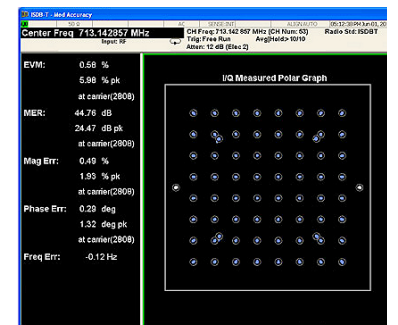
ISDB-T - Mod Accuracy
50 Ω AC SENSE:INT ALIGN AUTO 05:12:30 PM Jun 03, 20
Center Freq 713.142857 MHz
Input: RF
CH Freq: 713.142 857 MHz (CH Num: 53)
Trig: Free Run Avg|Hold> 10/10
Atten: 12 dB (Elec 2)
Radio Std: ISDBT

EVM: 0.56 %
5.98 % pk
at carrier(2808)
MER: 44.76 dB
24.47 dB pk
at carrier(2808)
Mag Err: 0.49 %
1.93 % pk
at carrier(2808)
Phase Err: 0.20 deg
1.32 deg pk
at carrier(2808)
Freq Err: -0.12 Hz

I/Q Measured Polar Graph